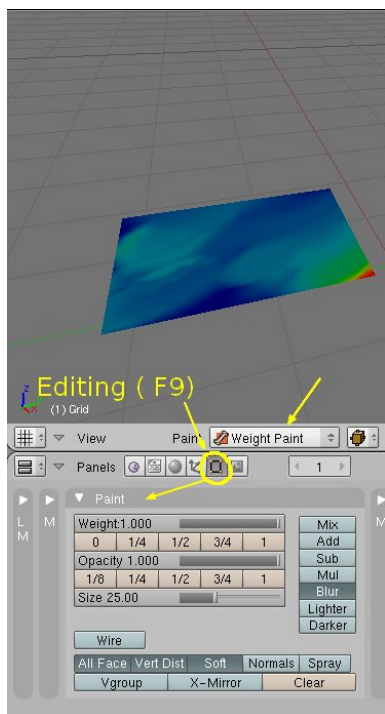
(1) Grid

Editing ( F9)

View

Paint

Weight Paint

Panels

1

L M

M

Paint

Weight:1.000

| 0 | 1/4 | 1/2 | 3/4 | 1 |
|---|---|---|---|---|

Opacity 1.000

| 1/8 | 1/4 | 1/2 | 3/4 | 1 |
|---|---|---|---|---|

Size 25.00

Mix
Add
Sub
Mul
Blur
Lighter
Darker

Wire

All Face
Vert Dist
Soft
Normals
Spray

Vgroup
X-Mirror
Clear

M